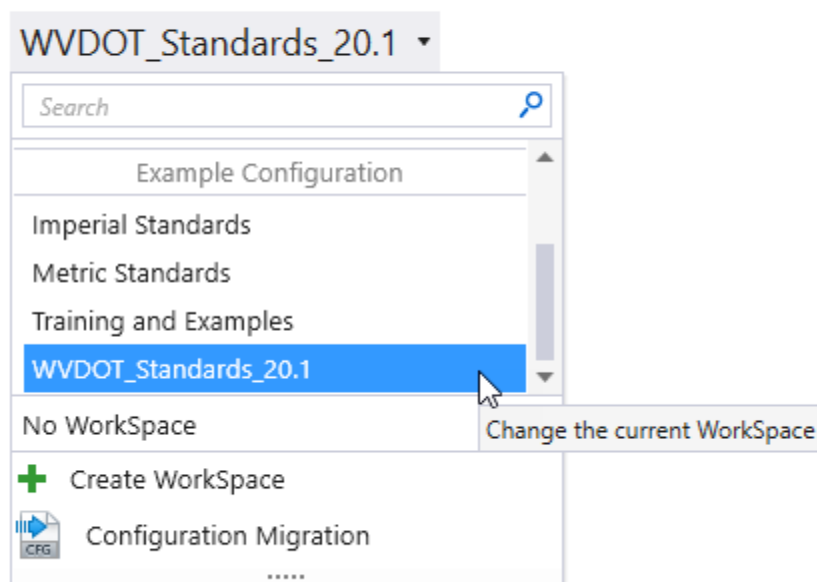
WVDOT_Standards_20.1

Search

Example Configuration

Imperial Standards

Metric Standards

Training and Examples

WVDOT_Standards_20.1

No WorkSpace

Change the current WorkSpace

Create WorkSpace

CFG

Configuration Migration

.....